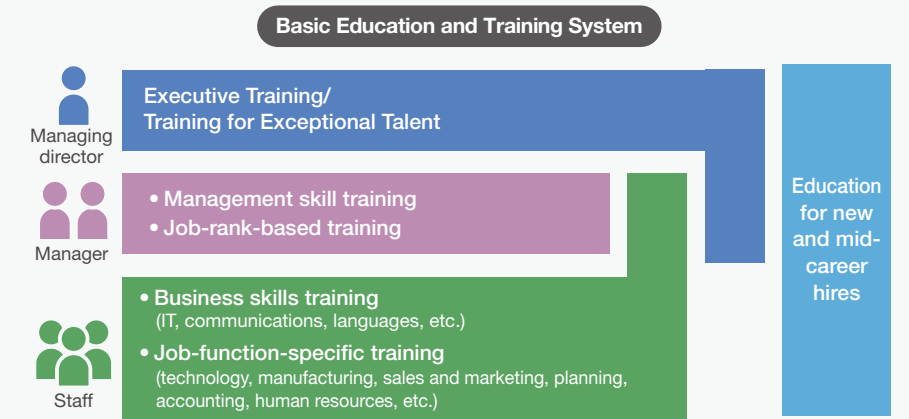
Basic Education and Training System

Managing director

Executive Training/
Training for Exceptional Talent

Manager

• Management skill training
• Job-rank-based training

Staff

• Business skills training
(IT, communications, languages, etc.)
• Job-function-specific training
(technology, manufacturing, sales and marketing, planning, accounting, human resources, etc.)

Education for new and mid-career hires